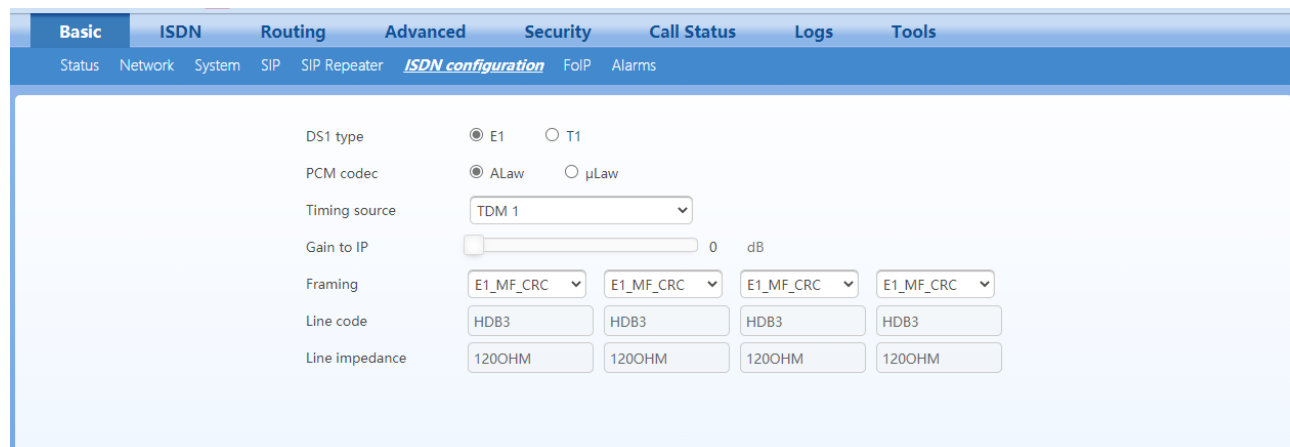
Basic ISDN Routing Advanced Security Call Status Logs Tools

Status Network System SIP SIP Repeater ISDN configuration FoIP Alarms

DS1 type E1 T1

PCM codec ALaw μLaw

Timing source TDM 1

Gain to IP 0 dB

Framing E1_MF_CRC E1_MF_CRC E1_MF_CRC E1_MF_CRC

Line code HDB3 HDB3 HDB3 HDB3

Line impedance 120OHM 120OHM 120OHM 120OHM